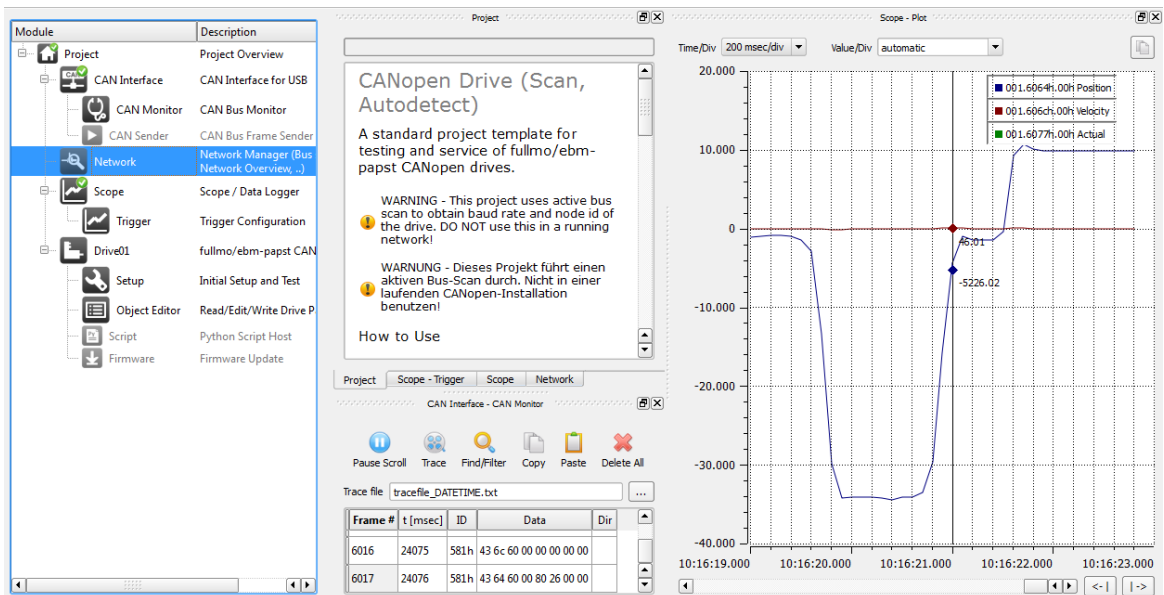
| Module | Description |
|---|---|
| Project | Project Overview |
| CAN Interface | CAN Interface for USB |
| CAN Monitor | CAN Bus Monitor |
| CAN Sender | CAN Bus Frame Sender |
| Network | Network Manager (Bus Network Overview, ..) |
| Scope | Scope / Data Logger |
| Trigger | Trigger Configuration |
| Drive01 | fullmo/ebm-papst CAN |
| Setup | Initial Setup and Test |
| Object Editor | Read/Edit/Write Drive P |
| Script | Python Script Host |
| Firmware | Firmware Update |

Project

CANopen Drive (Scan, Autodetect)

A standard project template for testing and service of fullmo/ebm-papst CANopen drives.

WARNING - This project uses active bus scan to obtain baud rate and node id of the drive. DO NOT use this in a running network!

WARNUNG - Dieses Projekt führt einen aktiven Bus-Scan durch. Nicht in einer laufenden CANopen-Installation benutzen!

How to Use

Project | Scope - Trigger | Scope | Network

CAN Interface - CAN Monitor

Pause Scroll | Trace | Find/Filter | Copy | Paste | Delete All

Trace file tracefile_DATETIME.txt ...

| Frame # | t [msec] | ID | Data | Dir |
|---|---|---|---|---|
| 6016 | 24075 | 581h | 43 6c 60 00 00 00 00 00 | |
| 6017 | 24076 | 581h | 43 64 60 00 80 26 00 00 | |

Scope - Plot

Time/Div 200 msec/div Value/Div automatic

001.6064h.00h Position
001.606ch.00h Velocity
001.6077h.00h Actual

20.000
10.000
0
-10.000
-20.000
-30.000
-40.000

46.01
-5226.02

10:16:19.000 10:16:20.000 10:16:21.000 10:16:22.000 10:16:23.000

<-| |->